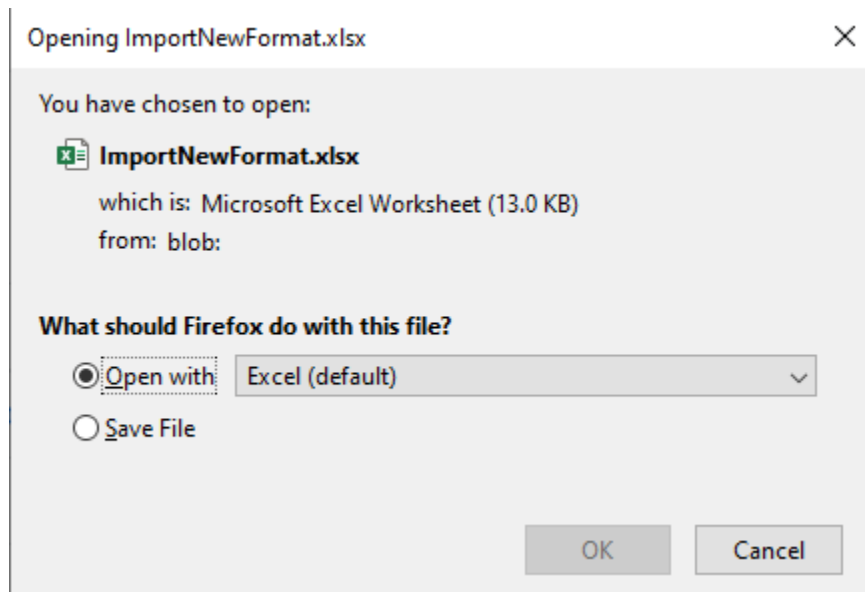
Opening ImportNewFormat.xlsx

×

You have chosen to open:

ImportNewFormat.xlsx

which is: Microsoft Excel Worksheet (13.0 KB)

from: blob:

What should Firefox do with this file?

Open with Excel (default)

Save File

OK Cancel